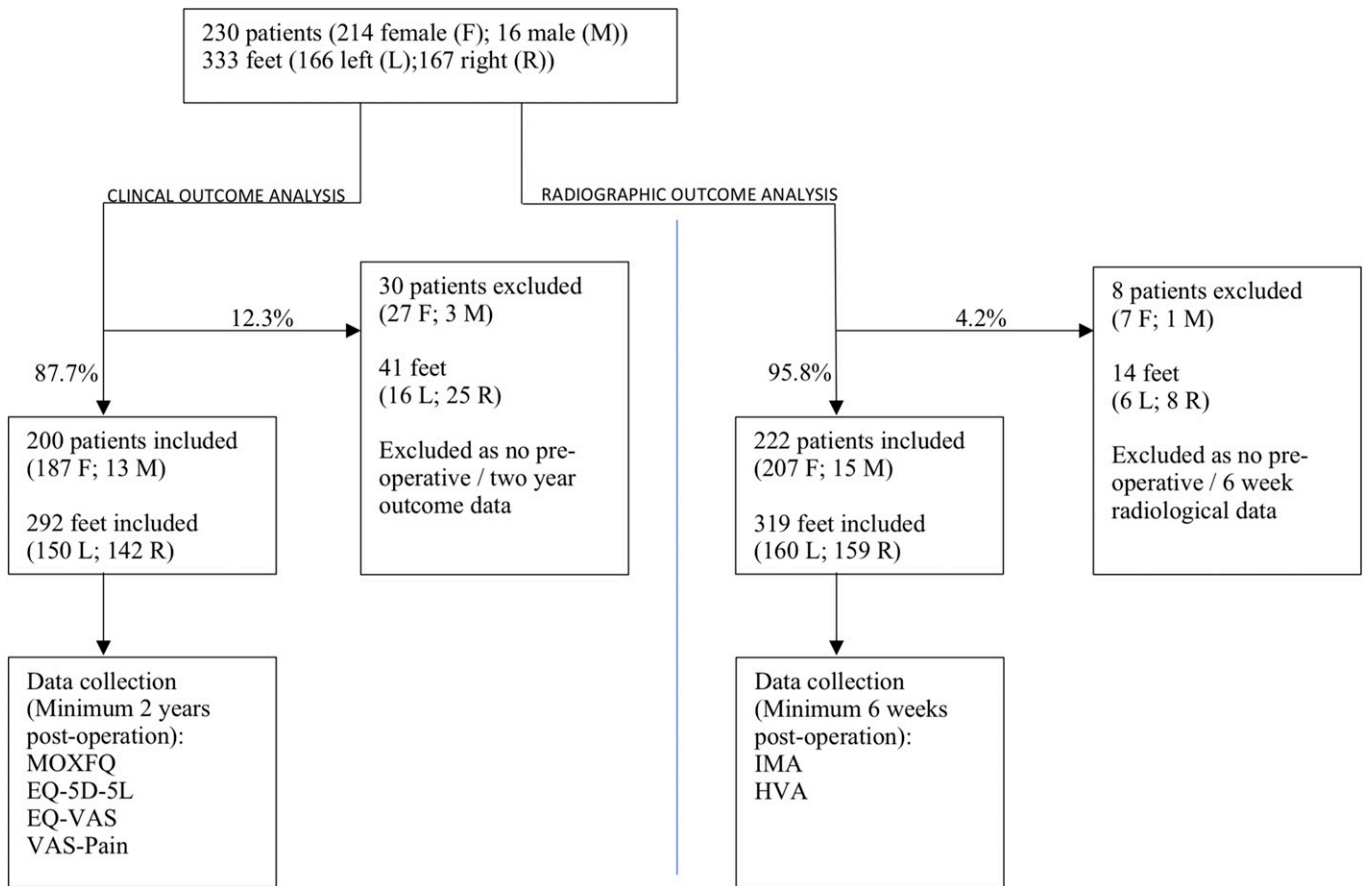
230 patients (214 female (F); 16 male (M))
333 feet (166 left (L);167 right (R))

CLINCAL OUTCOME ANALYSIS

RADIOGRAPHIC OUTCOME ANALYSIS

12.3%

30 patients excluded
(27 F; 3 M)

41 feet
(16 L; 25 R)

Excluded as no pre-operative / two year outcome data

87.7%

200 patients included
(187 F; 13 M)

292 feet included
(150 L; 142 R)

Data collection
(Minimum 2 years post-operation):
MOXFQ
EQ-5D-5L
EQ-VAS
VAS-Pain

4.2%

8 patients excluded
(7 F; 1 M)

14 feet
(6 L; 8 R)

Excluded as no pre-operative / 6 week radiological data

95.8%

222 patients included
(207 F; 15 M)

319 feet included
(160 L; 159 R)

Data collection
(Minimum 6 weeks post-operation):
IMA
HVA